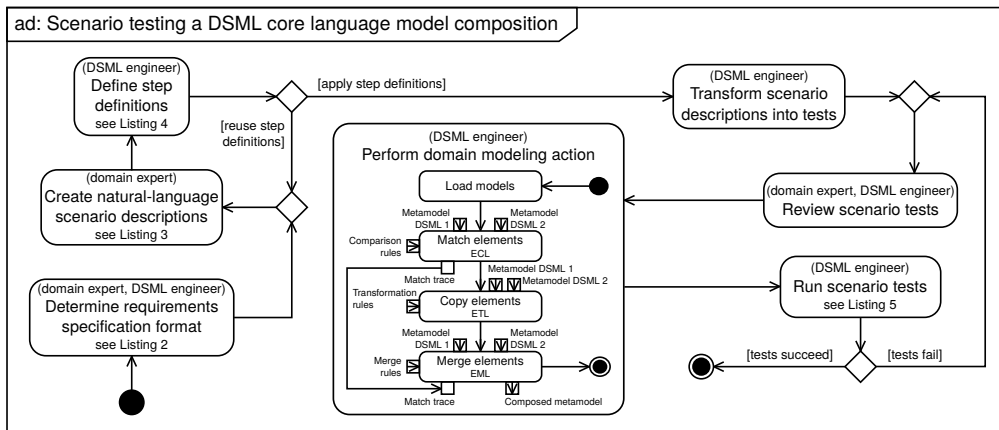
ad: Scenario testing a DSML core language model composition

(DSML engineer)
Define step definitions
see Listing 4

[apply step definitions]

[reuse step definitions]

(domain expert)
Create natural-language scenario descriptions
see Listing 3

(domain expert, DSML engineer)
Determine requirements specification format
see Listing 2

(DSML engineer)
Perform domain modeling action

Load models

Metamodel DSML 1
Metamodel DSML 2

Comparison rules

Match elements
ECL

Match trace

Metamodel DSML 1
Metamodel DSML 2

Transformation rules

Copy elements
ETL

Metamodel DSML 1
Metamodel DSML 2

Merge rules

Merge elements
EML

Match trace
Composed metamodel

(DSML engineer)
Transform scenario descriptions into tests

(domain expert, DSML engineer)
Review scenario tests

(DSML engineer)
Run scenario tests
see Listing 5

[tests succeed]
[tests fail]